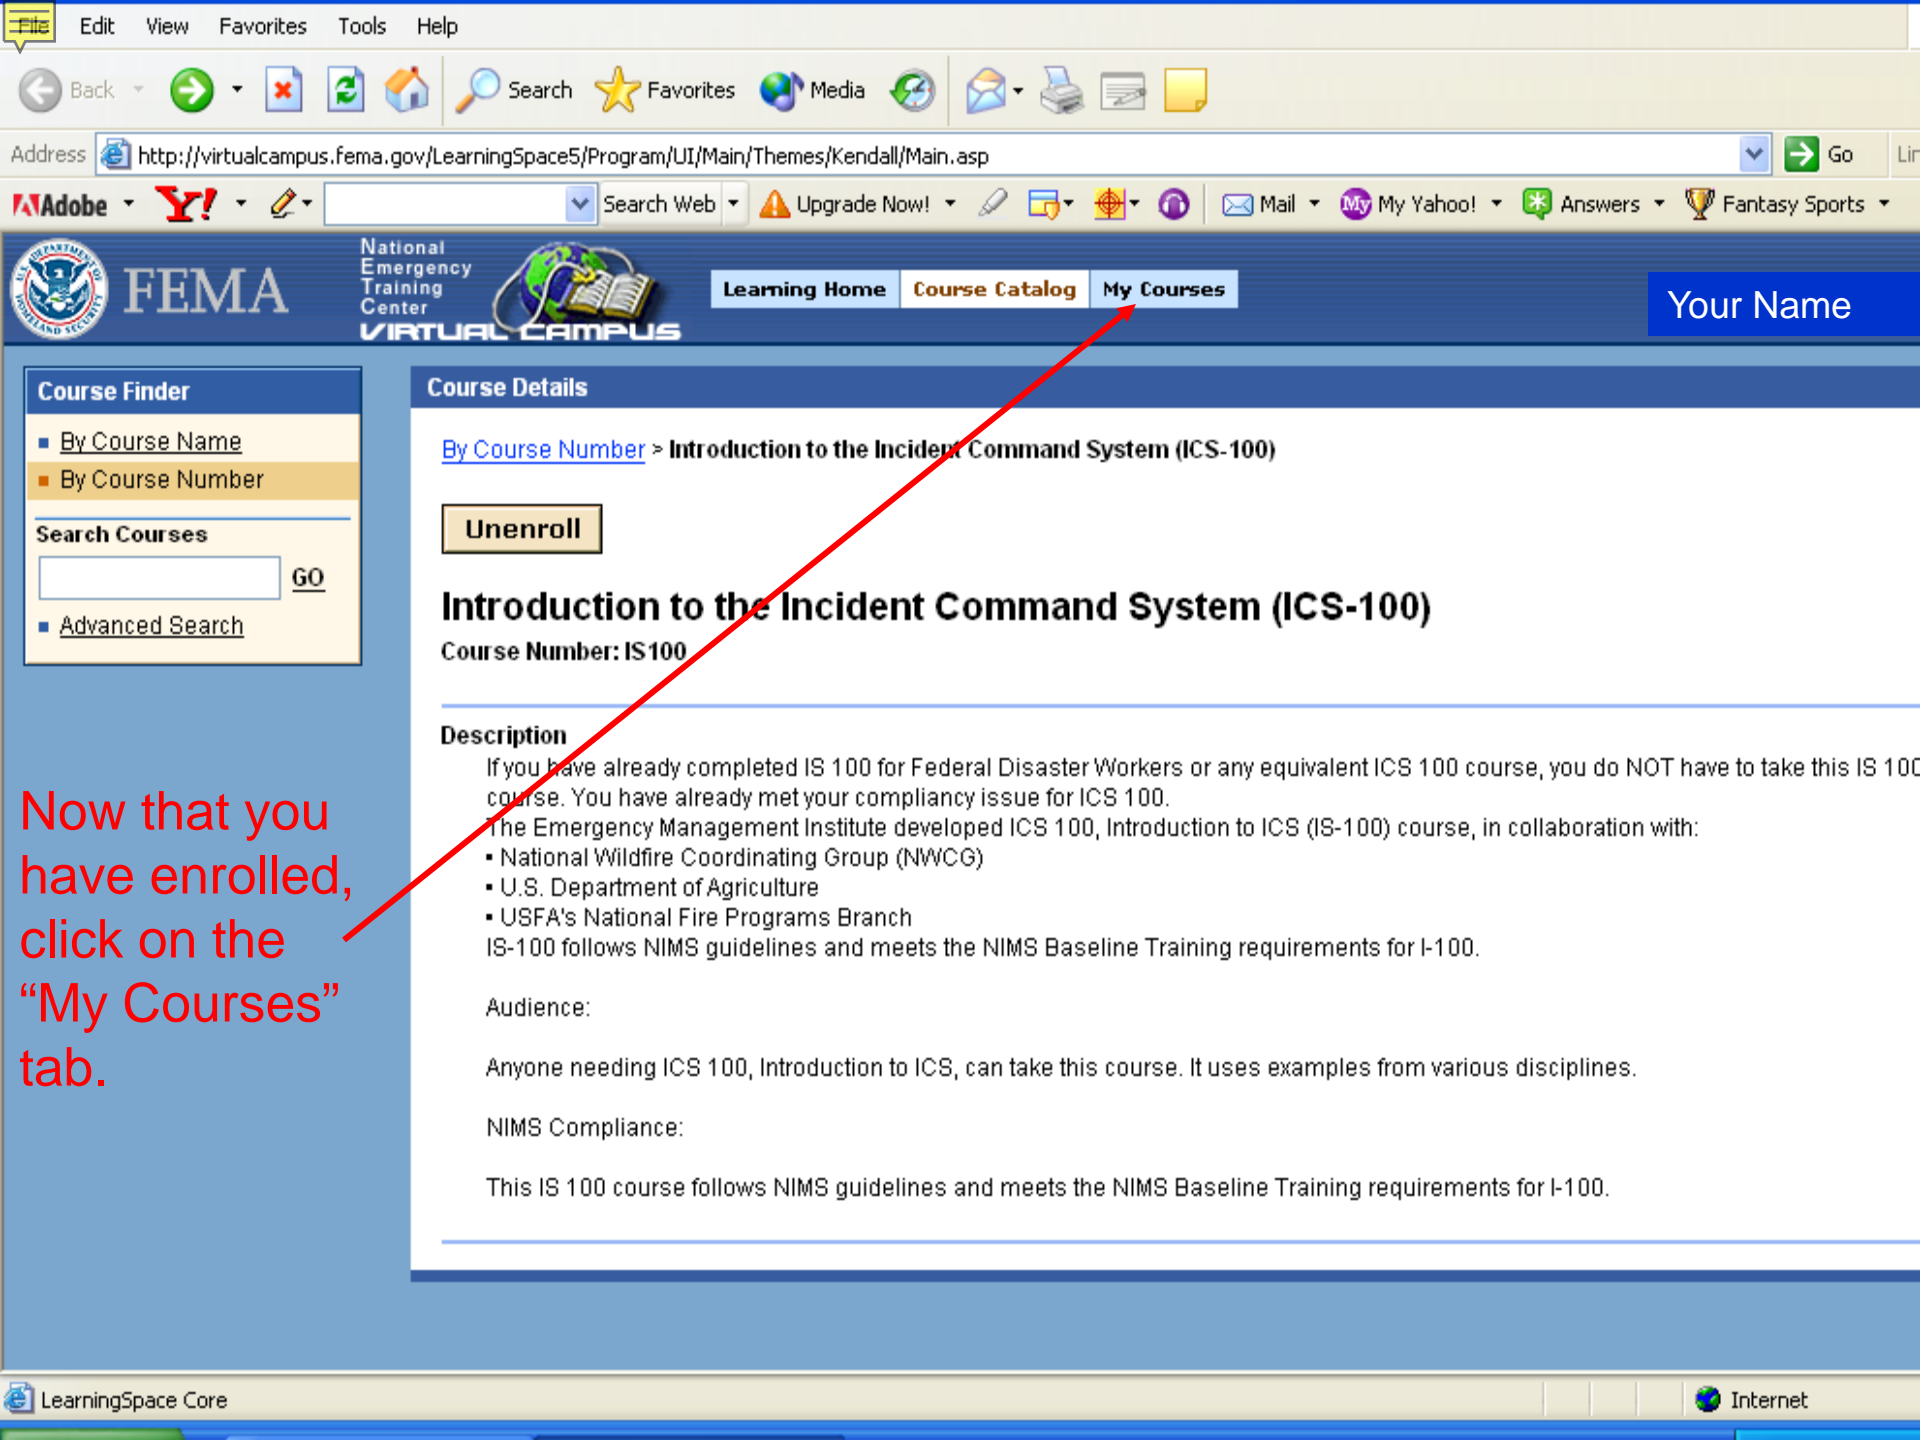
File Edit View Favorites Tools Help

Back Search Favorites Media

Address http://virtualcampus.fema.gov/LearningSpace5/Program/UI/Main/Themes/Kendall/Main.asp Go Lin

Adobe Y! Search Web Upgrade Now! Mail My Yahoo! Answers Fantasy Sports

FEMA National Emergency Training Center VIRTUAL CAMPUS

Learning Home Course Catalog My Courses

Your Name

Course Finder
By Course Name
By Course Number

Search Courses
GO
Advanced Search

Now that you have enrolled, click on the "My Courses" tab.

Course Details

By Course Number > Introduction to the Incident Command System (ICS-100)

Unenroll

Introduction to the Incident Command System (ICS-100)

Course Number: IS100

Description

If you have already completed IS 100 for Federal Disaster Workers or any equivalent ICS 100 course, you do NOT have to take this IS 100 course. You have already met your compliancy issue for ICS 100.
The Emergency Management Institute developed ICS 100, Introduction to ICS (IS-100) course, in collaboration with:
• National Wildfire Coordinating Group (NWCG)
• U.S. Department of Agriculture
• USFA's National Fire Programs Branch
IS-100 follows NIMS guidelines and meets the NIMS Baseline Training requirements for I-100.

Audience:

Anyone needing ICS 100, Introduction to ICS, can take this course. It uses examples from various disciplines.

NIMS Compliance:

This IS 100 course follows NIMS guidelines and meets the NIMS Baseline Training requirements for I-100.

LearningSpace Core Internet